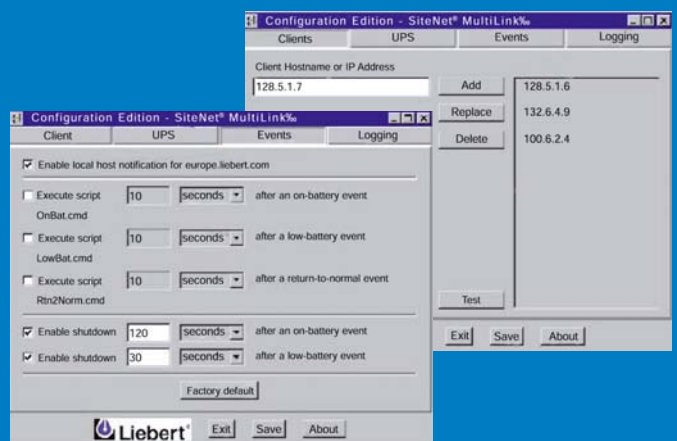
Configuration Edition - SiteNet® MultiLink‰

Clients | UPS | Events | Logging

Client Hostname or IP Address

128.5.1.7

Add

Replace

Delete

128.5.1.6

132.6.4.9

100.6.2.4

Test

Exit Save About

Configuration Edition - SiteNet® MultiLink‰

Client | UPS | Events | Logging

☑ Enable local host notification for europe.liebert.com

☐ Execute script OnBat.cmd 10 seconds after an on-battery event

☐ Execute script LowBat.cmd 10 seconds after a low-battery event

☐ Execute script Rtn2Norm.cmd 10 seconds after a return-to-normal event

☑ Enable shutdown 120 seconds after an on-battery event

☑ Enable shutdown 30 seconds after a low-battery event

Factory default

Liebert®

Exit Save About